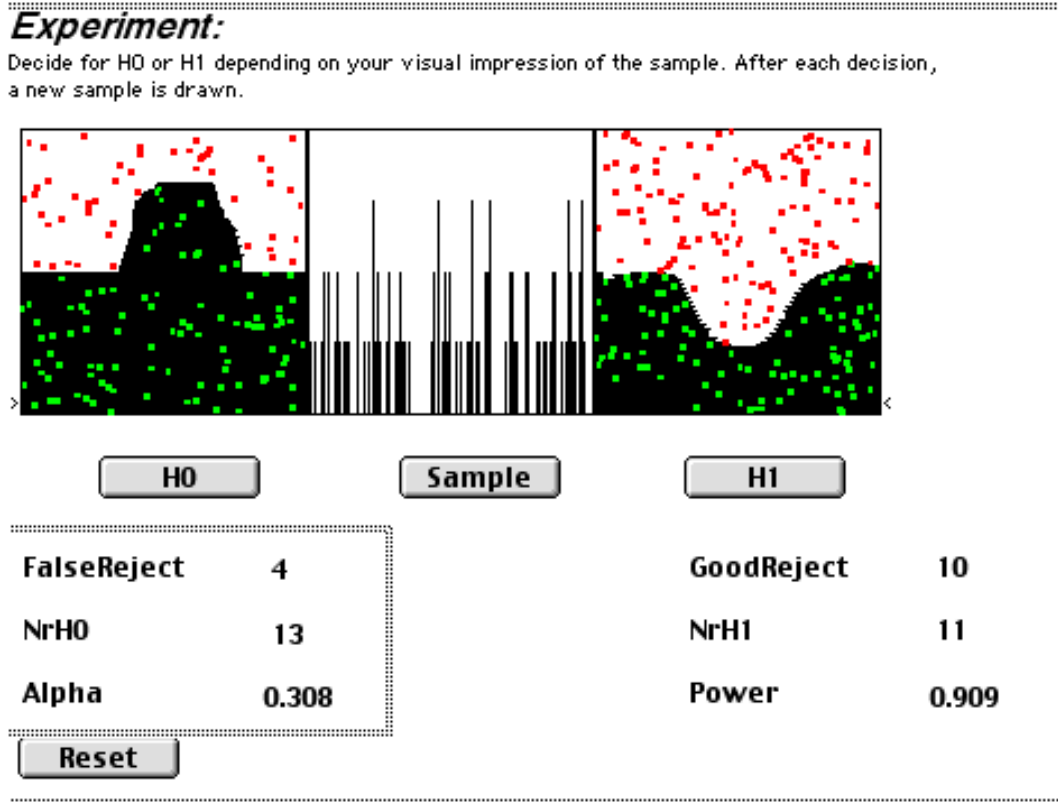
Experiment:

Decide for H0 or H1 depending on your visual impression of the sample. After each decision, a new sample is drawn.

H0

Sample

H1

FalseReject 4

NrH0 13

Alpha 0.308

GoodReject 10

NrH1 11

Power 0.909

Reset